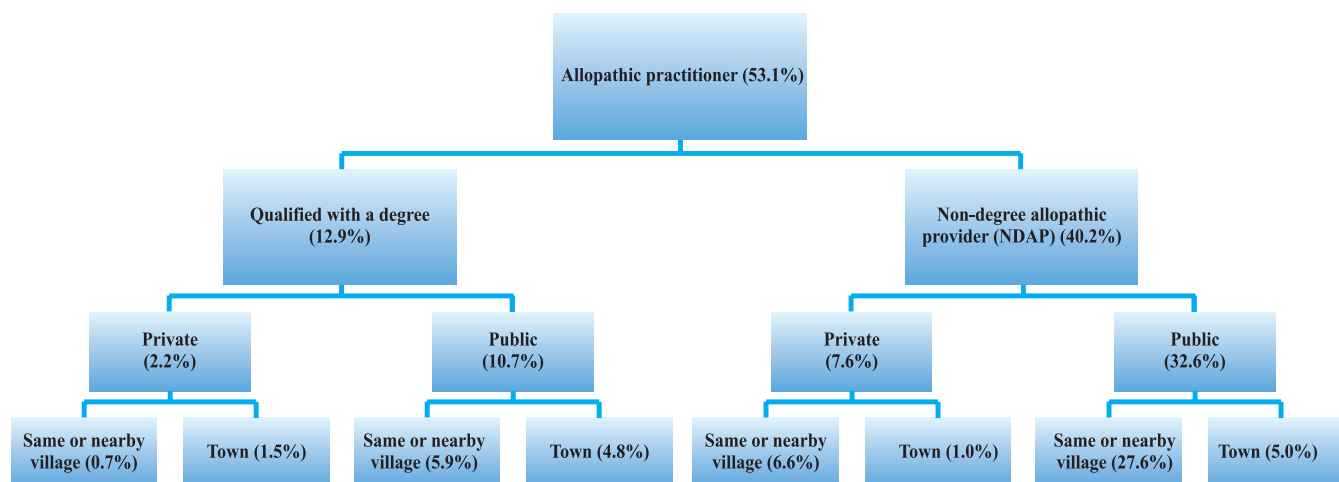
Allopathic practitioner (53.1%)

Qualified with a degree (12.9%)

Non-degree allopathic provider (NDAP) (40.2%)

Private (2.2%)

Public (10.7%)

Private (7.6%)

Public (32.6%)

Same or nearby village (0.7%)

Town (1.5%)

Same or nearby village (5.9%)

Town (4.8%)

Same or nearby village (6.6%)

Town (1.0%)

Same or nearby village (27.6%)

Town (5.0%)